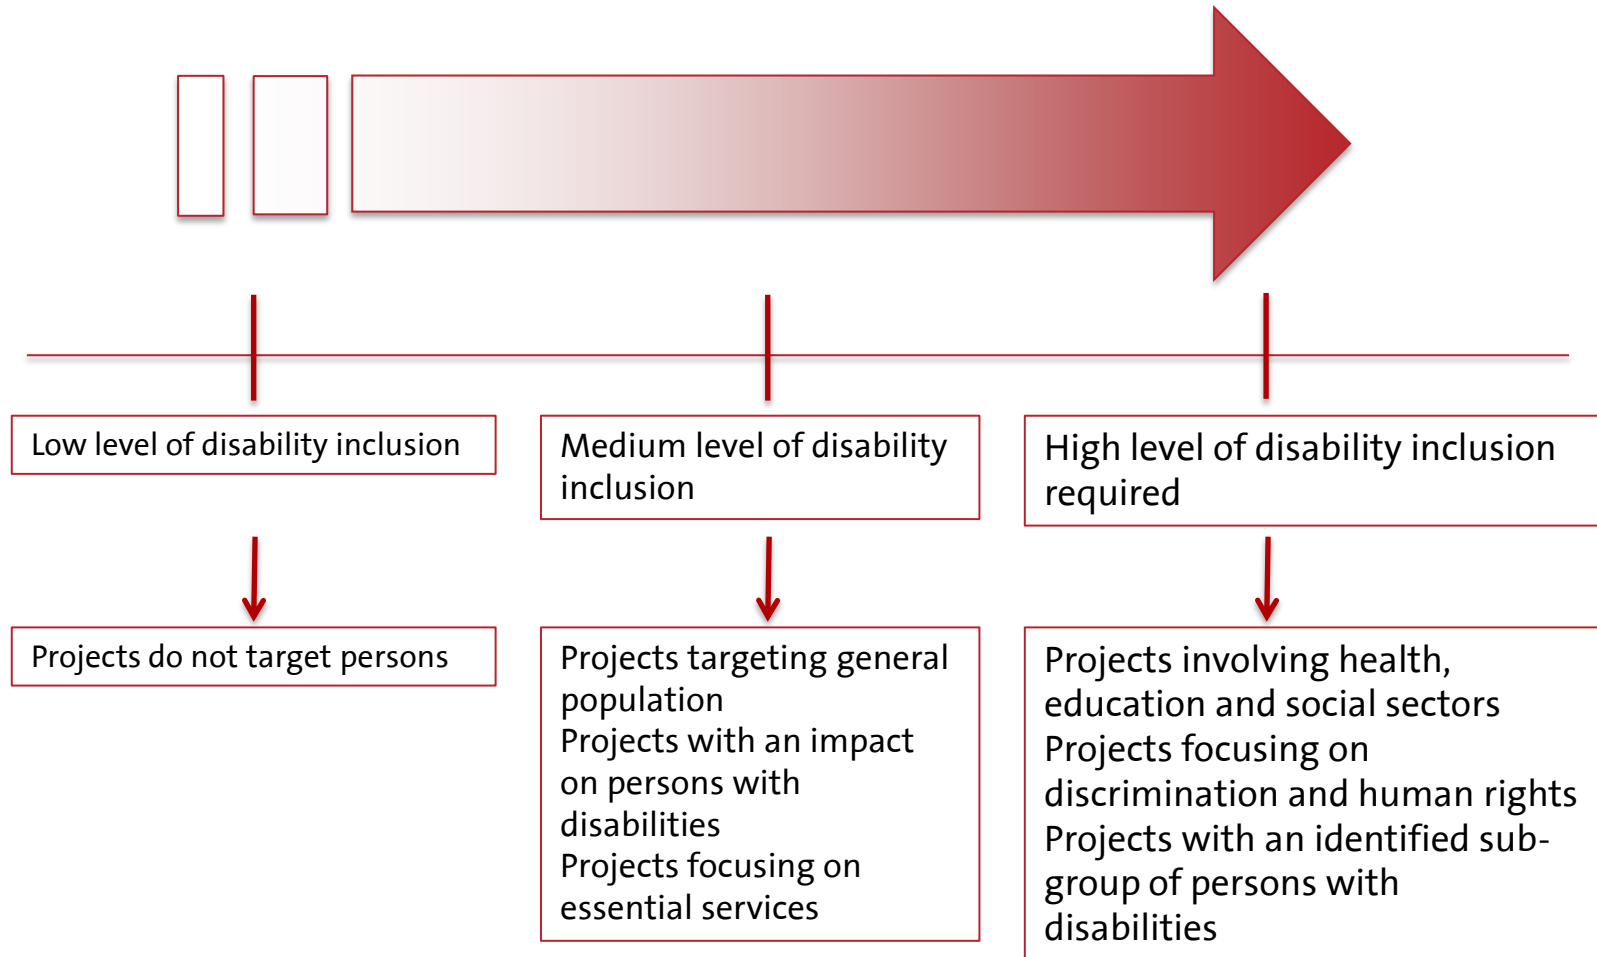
Low level of disability inclusion

Medium level of disability inclusion

High level of disability inclusion required

Projects do not target persons

Projects targeting general population
Projects with an impact on persons with disabilities
Projects focusing on essential services

Projects involving health, education and social sectors
Projects focusing on discrimination and human rights
Projects with an identified sub-group of persons with disabilities